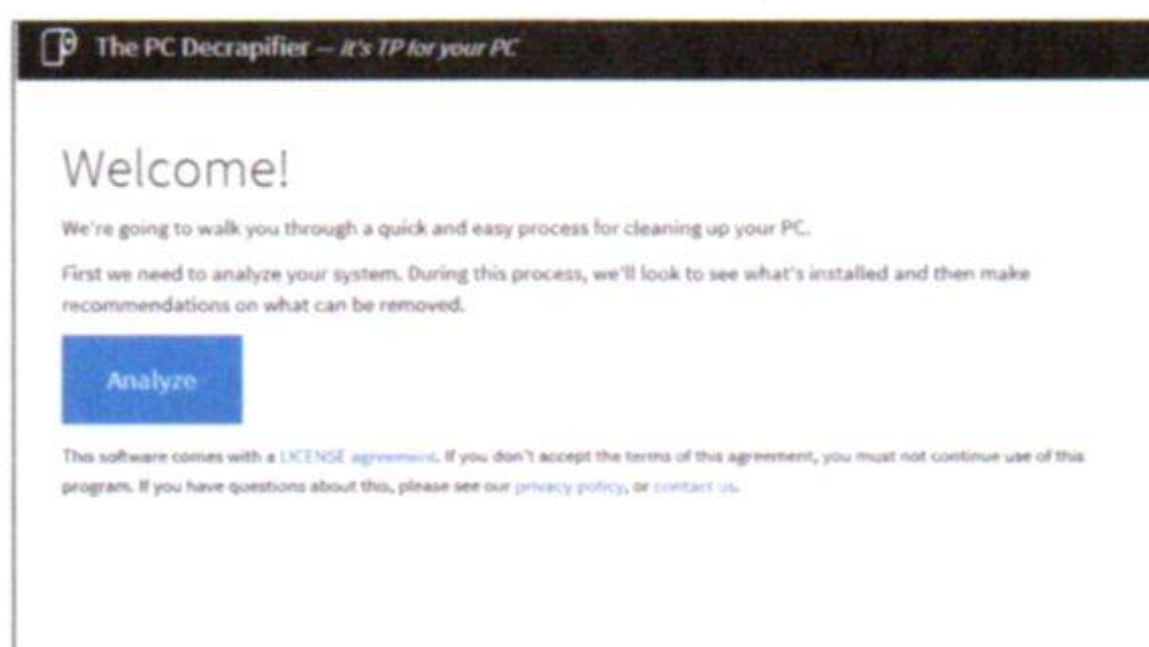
The PC Decrapifier — it's TP for your PC

Welcome!

We're going to walk you through a quick and easy process for cleaning up your PC.

First we need to analyze your system. During this process, we'll look to see what's installed and then make recommendations on what can be removed.

Analyze

This software comes with a LICENSE agreement. If you don't accept the terms of this agreement, you must not continue use of this program. If you have questions about this, please see our privacy policy, or contact us.